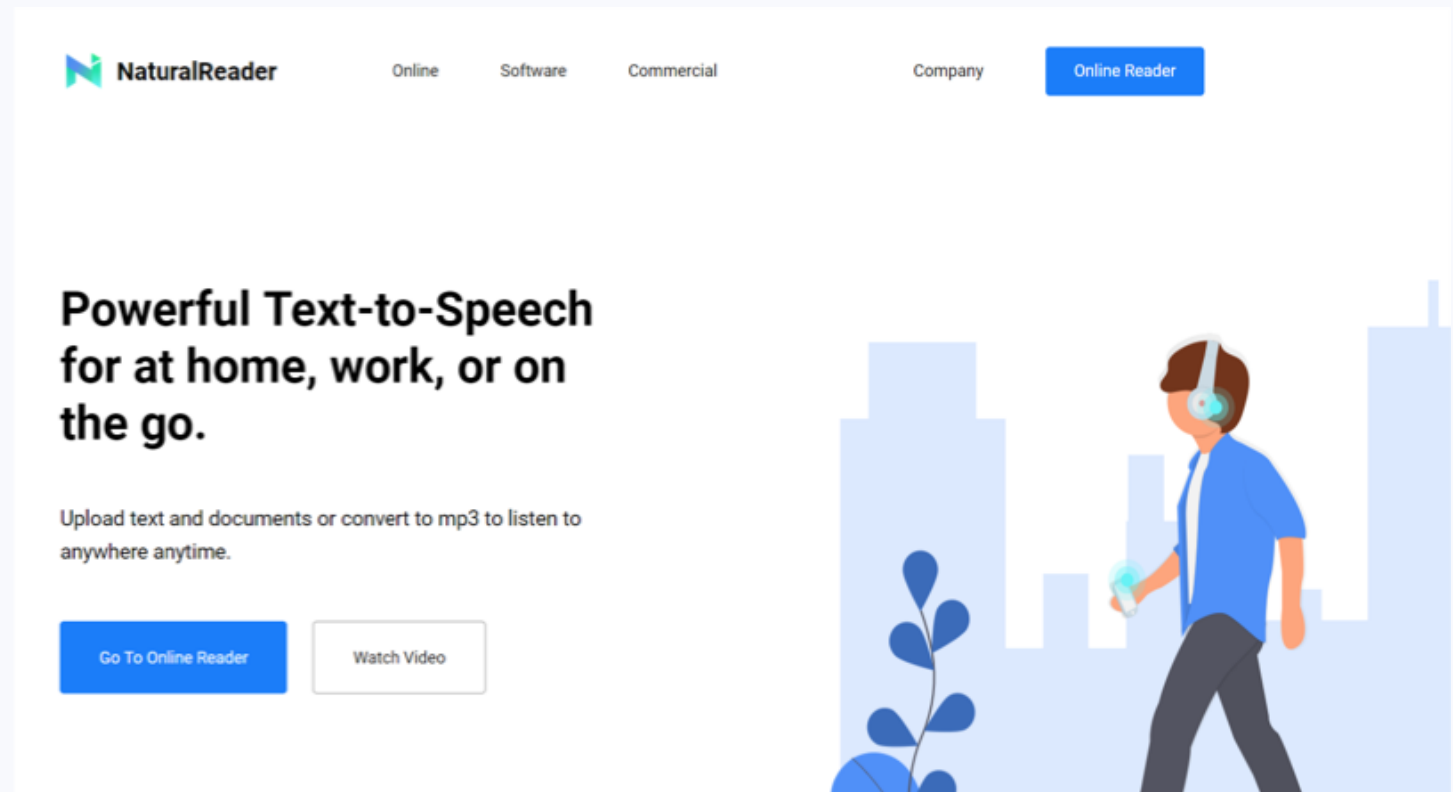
NaturalReader

Online Software Commercial Company Online Reader

Powerful Text-to-Speech for at home, work, or on the go.

Upload text and documents or convert to mp3 to listen to anywhere anytime.

Go To Online Reader

Watch Video